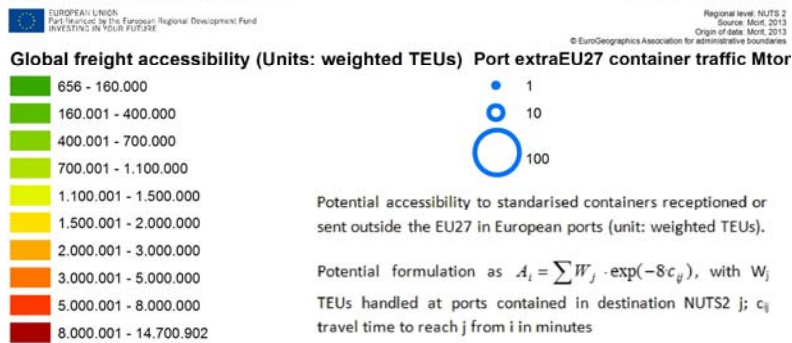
EUROPEAN UNION
Part-financed by the European Regional Development Fund
INVESTING IN YOUR FUTURE

Regional level: NUTS 2
Source: Mcrit, 2013
Origin of data: Mcrit, 2013
© EuroGeographics Association for administrative boundaries

Global freight accessibility (Units: weighted TEUs)

656 - 160.000
160.001 - 400.000
400.001 - 700.000
700.001 - 1.100.000
1.100.001 - 1.500.000
1.500.001 - 2.000.000
2.000.001 - 3.000.000
3.000.001 - 5.000.000
5.000.001 - 8.000.000
8.000.001 - 14.700.902

Port extraEU27 container traffic Mtor

1
10
100

Potential accessibility to standarised containers receptioned or sent outside the EU27 in European ports (unit: weighted TEUs).

Potential formulation as $A_i = \sum W_j \cdot \exp(-8c_{ij})$, with $W_j$ TEUs handled at ports contained in destination NUTS2 j; $c_{ij}$ travel time to reach j from i in minutes